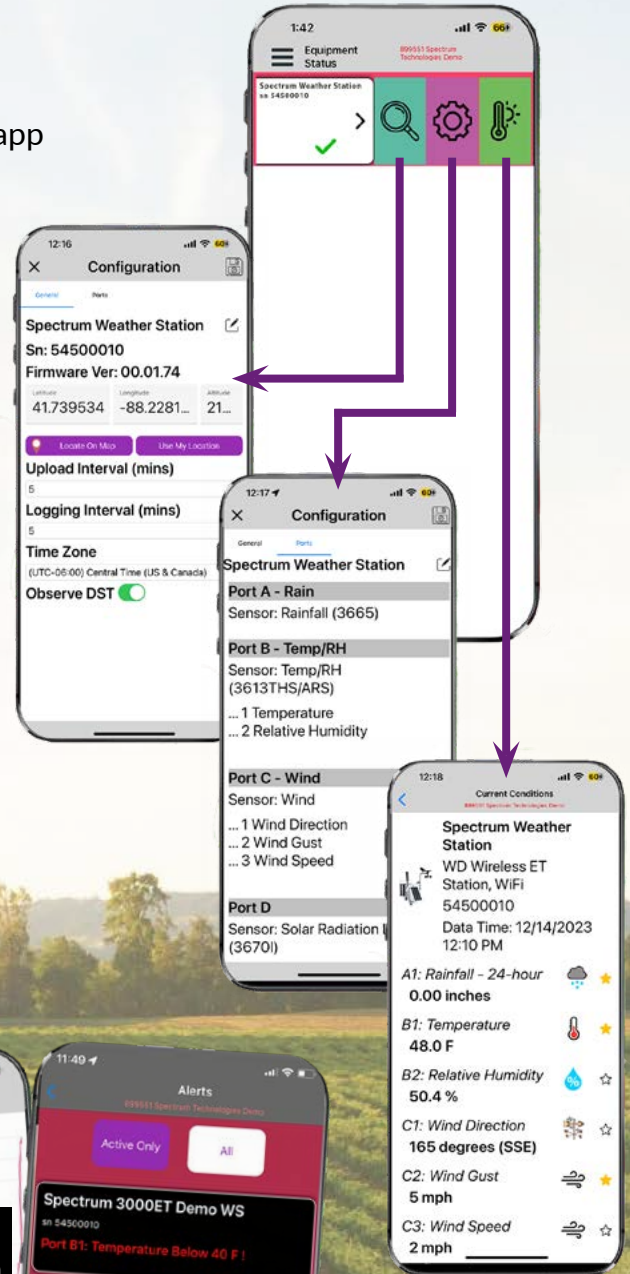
app

1:42
Equipment Status
899551 Spectrum Technologies Demo
Spectrum Weather Station
sn 54500010

12:16
Configuration
General
Ports
Spectrum Weather Station
Sn: 54500010
Firmware Ver: 00.01.74
Latitude
41.739534
Longitude
-88.2281...
Altitude
21...
Locate On Map
Use My Location
Upload Interval (mins)
5
Logging Interval (mins)
5
Time Zone
(UTC-06:00) Central Time (US & Canada)
Observe DST

12:17
Configuration
General
Ports
Spectrum Weather Station
Port A - Rain
Sensor: Rainfall (3665)
Port B - Temp/RH
Sensor: Temp/RH (3613THS/ARS)
... 1 Temperature
... 2 Relative Humidity
Port C - Wind
Sensor: Wind
... 1 Wind Direction
... 2 Wind Gust
... 3 Wind Speed
Port D
Sensor: Solar Radiation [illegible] (3670I)

12:18
Current Conditions
899551 Spectrum Technologies Demo
Spectrum Weather Station
WD Wireless ET Station, WiFi
54500010
Data Time: 12/14/2023 12:10 PM
A1: Rainfall - 24-hour
0.00 inches
B1: Temperature
48.0 F
B2: Relative Humidity
50.4 %
C1: Wind Direction
165 degrees (SSE)
C2: Wind Gust
5 mph
C3: Wind Speed
2 mph

11:49
Alerts
899551 Spectrum Technologies Demo
Active Only
All
Spectrum 3000ET Demo WS
sn 54500010
Port B1: Temperature Below 40 F !